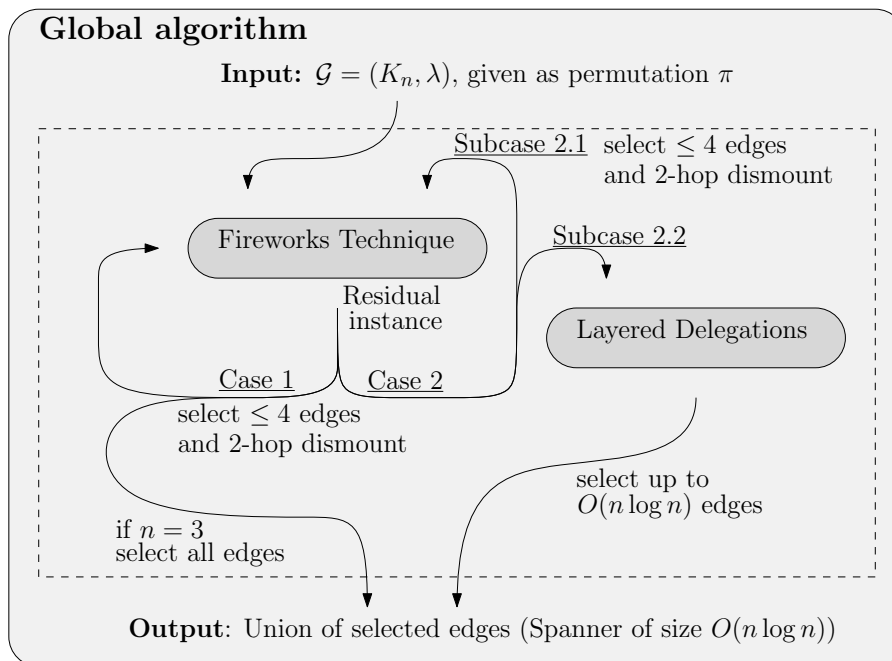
Global algorithm

Input: $\mathcal{G} = (K_n, \lambda)$, given as permutation $\pi$

Subcase 2.1 select $\leq 4$ edges and 2-hop dismount

Fireworks Technique

Subcase 2.2

Residual instance

Layered Delegations

Case 1

Case 2

select $\leq 4$ edges and 2-hop dismount

select up to $O(n \log n)$ edges

if $n = 3$ select all edges

Output: Union of selected edges (Spanner of size $O(n \log n)$)